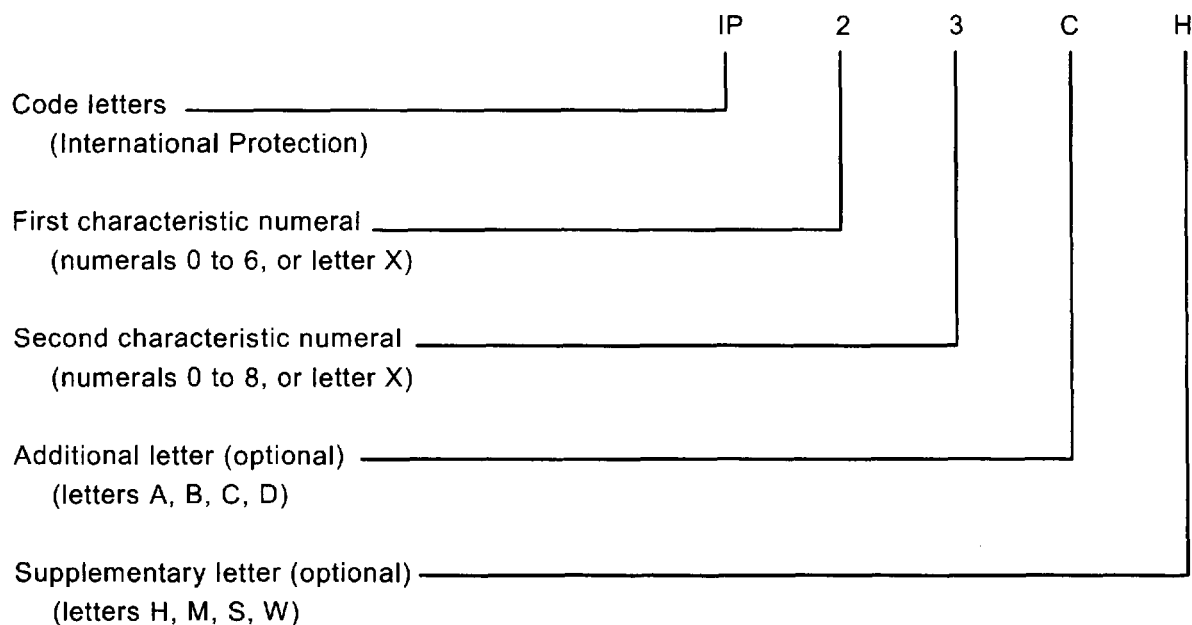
IP 2 3 C H

Code letters
(International Protection)

First characteristic numeral
(numerals 0 to 6, or letter X)

Second characteristic numeral
(numerals 0 to 8, or letter X)

Additional letter (optional)
(letters A, B, C, D)

Supplementary letter (optional)
(letters H, M, S, W)